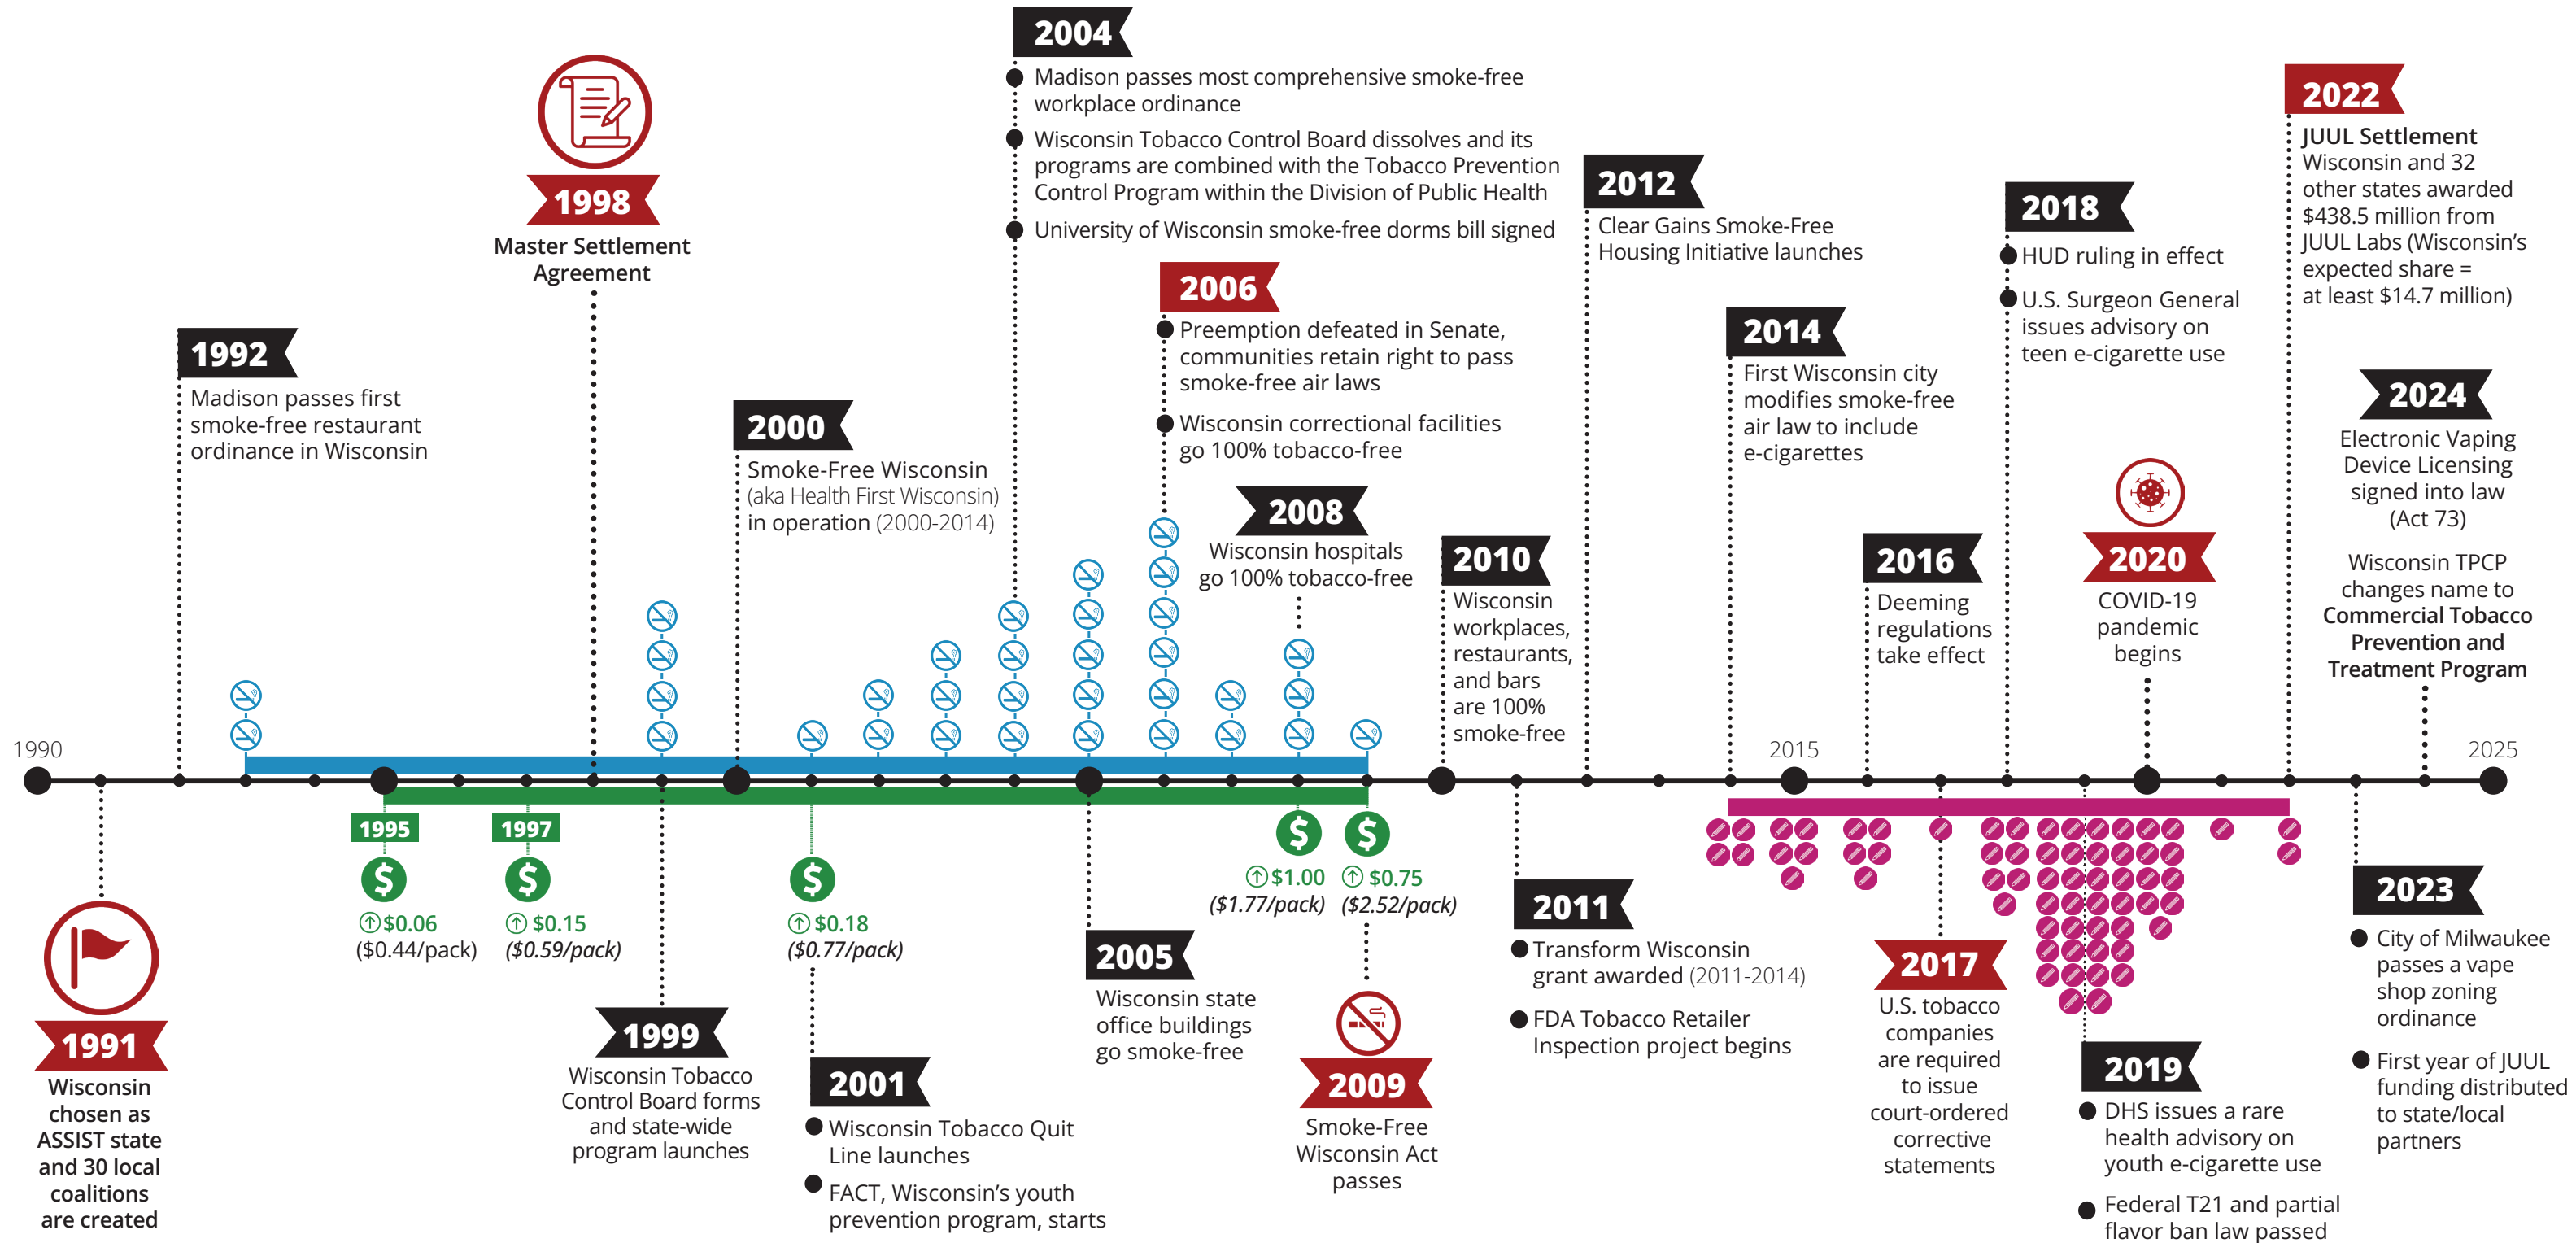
2004
Madison passes most comprehensive smoke-free workplace ordinance
Wisconsin Tobacco Control Board dissolves and its programs are combined with the Tobacco Prevention Control Program within the Division of Public Health
University of Wisconsin smoke-free dorms bill signed

1998
Master Settlement Agreement

1992
Madison passes first smoke-free restaurant ordinance in Wisconsin

2000
Smoke-Free Wisconsin (aka Health First Wisconsin) in operation (2000-2014)

2006
Preemption defeated in Senate, communities retain right to pass smoke-free air laws
Wisconsin correctional facilities go 100% tobacco-free

2008
Wisconsin hospitals go 100% tobacco-free

2012
Clear Gains Smoke-Free Housing Initiative launches

2010
Wisconsin workplaces, restaurants, and bars are 100% smoke-free

2014
First Wisconsin city modifies smoke-free air law to include e-cigarettes

2016
Deeming regulations take effect

2018
HUD ruling in effect
U.S. Surgeon General issues advisory on teen e-cigarette use

2020
COVID-19 pandemic begins

2022
JUUL Settlement
Wisconsin and 32 other states awarded $438.5 million from JUUL Labs (Wisconsin's expected share = at least $14.7 million)

2024
Electronic Vaping Device Licensing signed into law (Act 73)

Wisconsin TPCP changes name to Commercial Tobacco Prevention and Treatment Program

1990
2015
2025

1995
$0.06
($0.44/pack)

1997
$0.15
($0.59/pack)

$0.18
($0.77/pack)

$1.00
($1.77/pack)

$0.75
($2.52/pack)

1991
Wisconsin chosen as ASSIST state and 30 local coalitions are created

1999
Wisconsin Tobacco Control Board forms and state-wide program launches

2001
Wisconsin Tobacco Quit Line launches
FACT, Wisconsin's youth prevention program, starts

2005
Wisconsin state office buildings go smoke-free

2009
Smoke-Free Wisconsin Act passes

2011
Transform Wisconsin grant awarded (2011-2014)
FDA Tobacco Retailer Inspection project begins

2017
U.S. tobacco companies are required to issue court-ordered corrective statements

2019
DHS issues a rare health advisory on youth e-cigarette use
Federal T21 and partial flavor ban law passed

2023
City of Milwaukee passes a vape shop zoning ordinance
First year of JUUL funding distributed to state/local partners